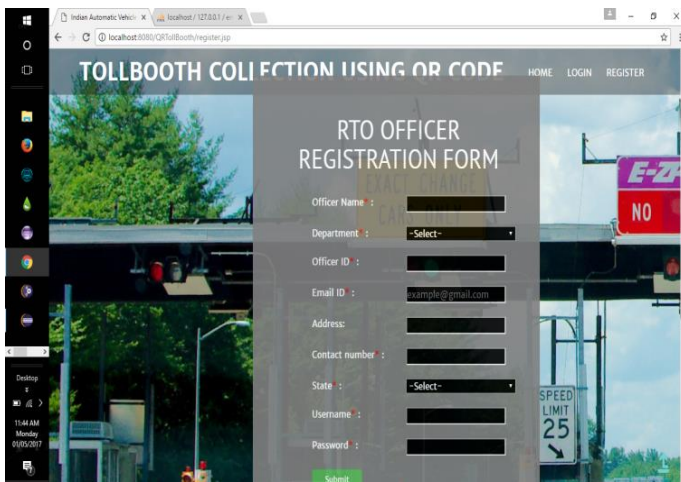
Indian Automatic Vehicle ×
localhost / 127.0.0.1 / ×
localhost:8080/QRTollBooth/register.jsp

TOLLBOOTH COLLECTION USING QR CODE
HOME LOGIN REGISTER

RTO OFFICER REGISTRATION FORM

EXACT CHANGE
CARS ONLY

Officer Name* :
Department* : --Select--
Officer ID* :
Email ID* : example@gmail.com
Address:
Contact number* :
State* : --Select--
Username* :
Password* :
Submit

E-Z
NO

SPEED LIMIT 25

Desktop
11:44 AM
Monday
01/05/2017